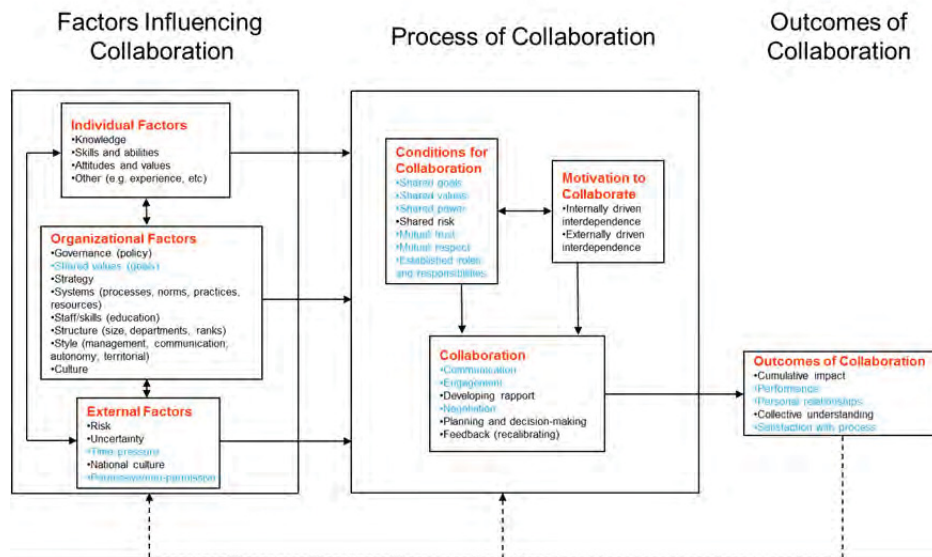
Factors Influencing Collaboration

Process of Collaboration

Outcomes of Collaboration

Individual Factors
•Knowledge
•Skills and abilities
•Attitudes and values
•Other (e.g. experience, etc)

Organizational Factors
•Governance (policy)
•Shared values (goals)
•Strategy
•Systems (processes, norms, practices, resources)
•Staff/skills (education)
•Structure (size, departments, ranks)
•Style (management, communication, autonomy, territorial)
•Culture

External Factors
•Risk
•Uncertainty
•Time pressure
•National culture
•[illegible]

Conditions for Collaboration
•Shared goals
•Shared values
•Shared power
•Shared risk
•Mutual trust
•Mutual respect
•Established roles and responsibilities

Motivation to Collaborate
•Internally driven interdependence
•Externally driven interdependence

Collaboration
•Communication
•Engagement
•Developing rapport
•Negotiation
•Planning and decision-making
•Feedback (recalibrating)

Outcomes of Collaboration
•Cumulative impact
•Performance
•Personal relationships
•Collective understanding
•Satisfaction with process